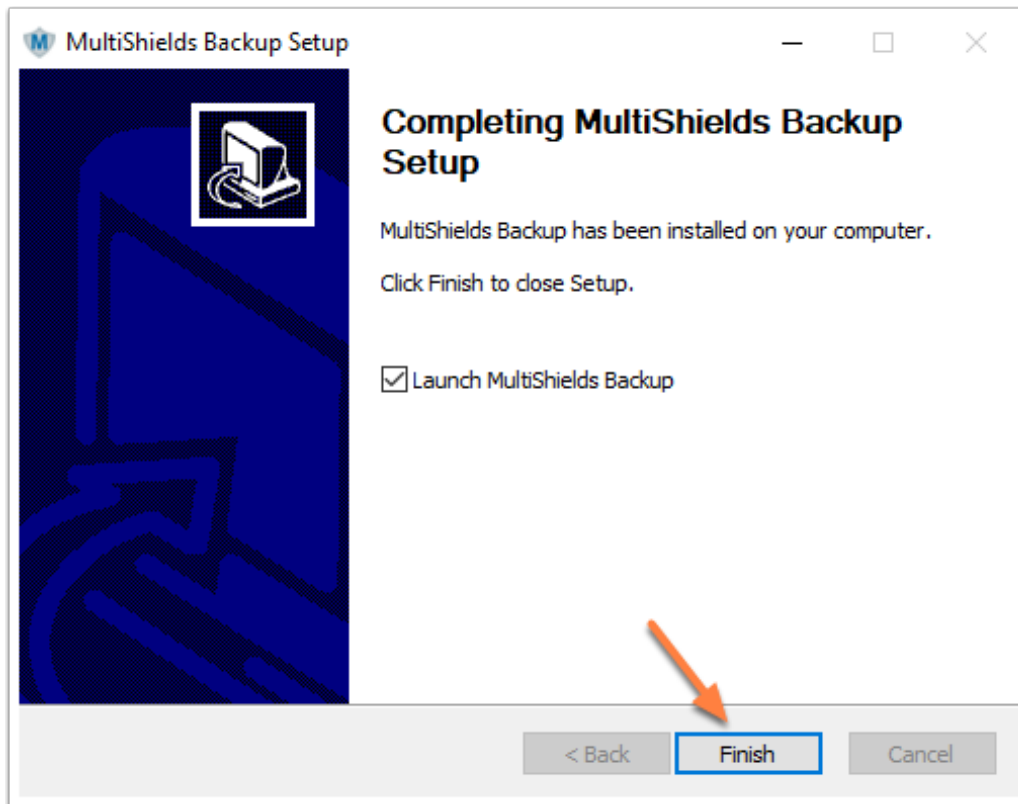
MultiShields Backup Setup

Completing MultiShields Backup Setup

MultiShields Backup has been installed on your computer.

Click Finish to close Setup.

Launch MultiShields Backup

< Back

Finish

Cancel